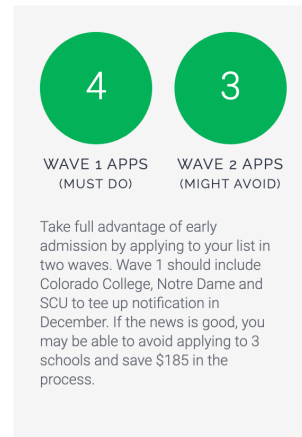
4

WAVE 1 APPS
(MUST DO)

3

WAVE 2 APPS
(MIGHT AVOID)

Take full advantage of early admission by applying to your list in two waves. Wave 1 should include Colorado College, Notre Dame and SCU to tee up notification in December. If the news is good, you may be able to avoid applying to 3 schools and save $185 in the process.